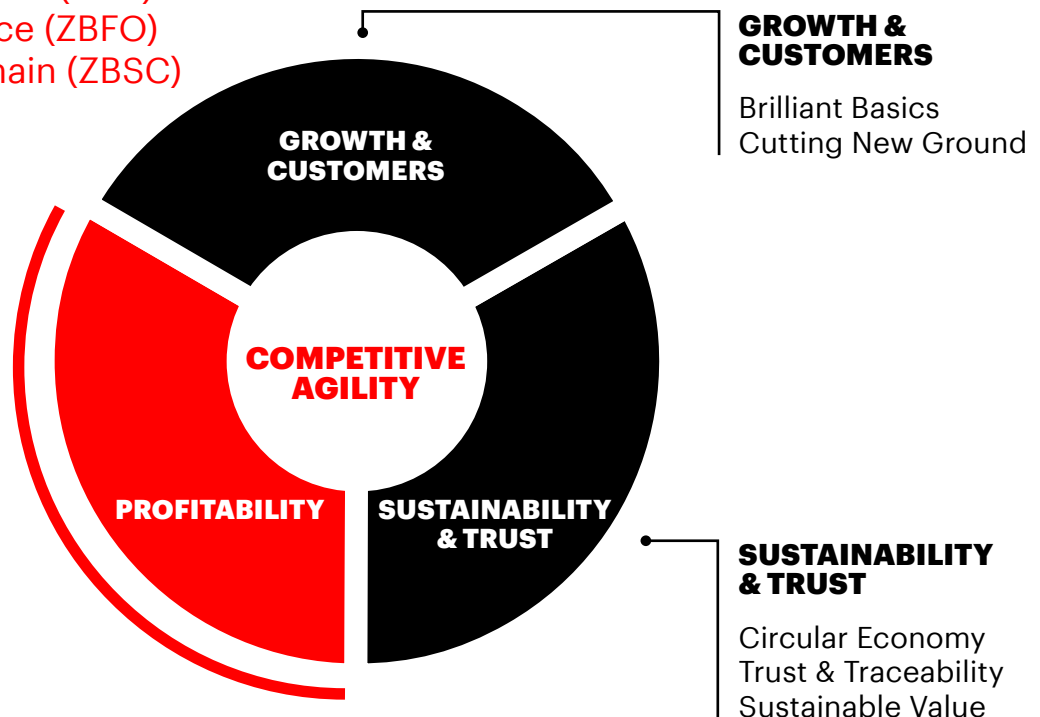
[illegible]
ce (ZBFO)
hain (ZBSC)

GROWTH & CUSTOMERS

Brilliant Basics
Cutting New Ground

GROWTH & CUSTOMERS

COMPETITIVE AGILITY

PROFITABILITY

SUSTAINABILITY & TRUST

SUSTAINABILITY & TRUST

Circular Economy
Trust & Traceability
Sustainable Value